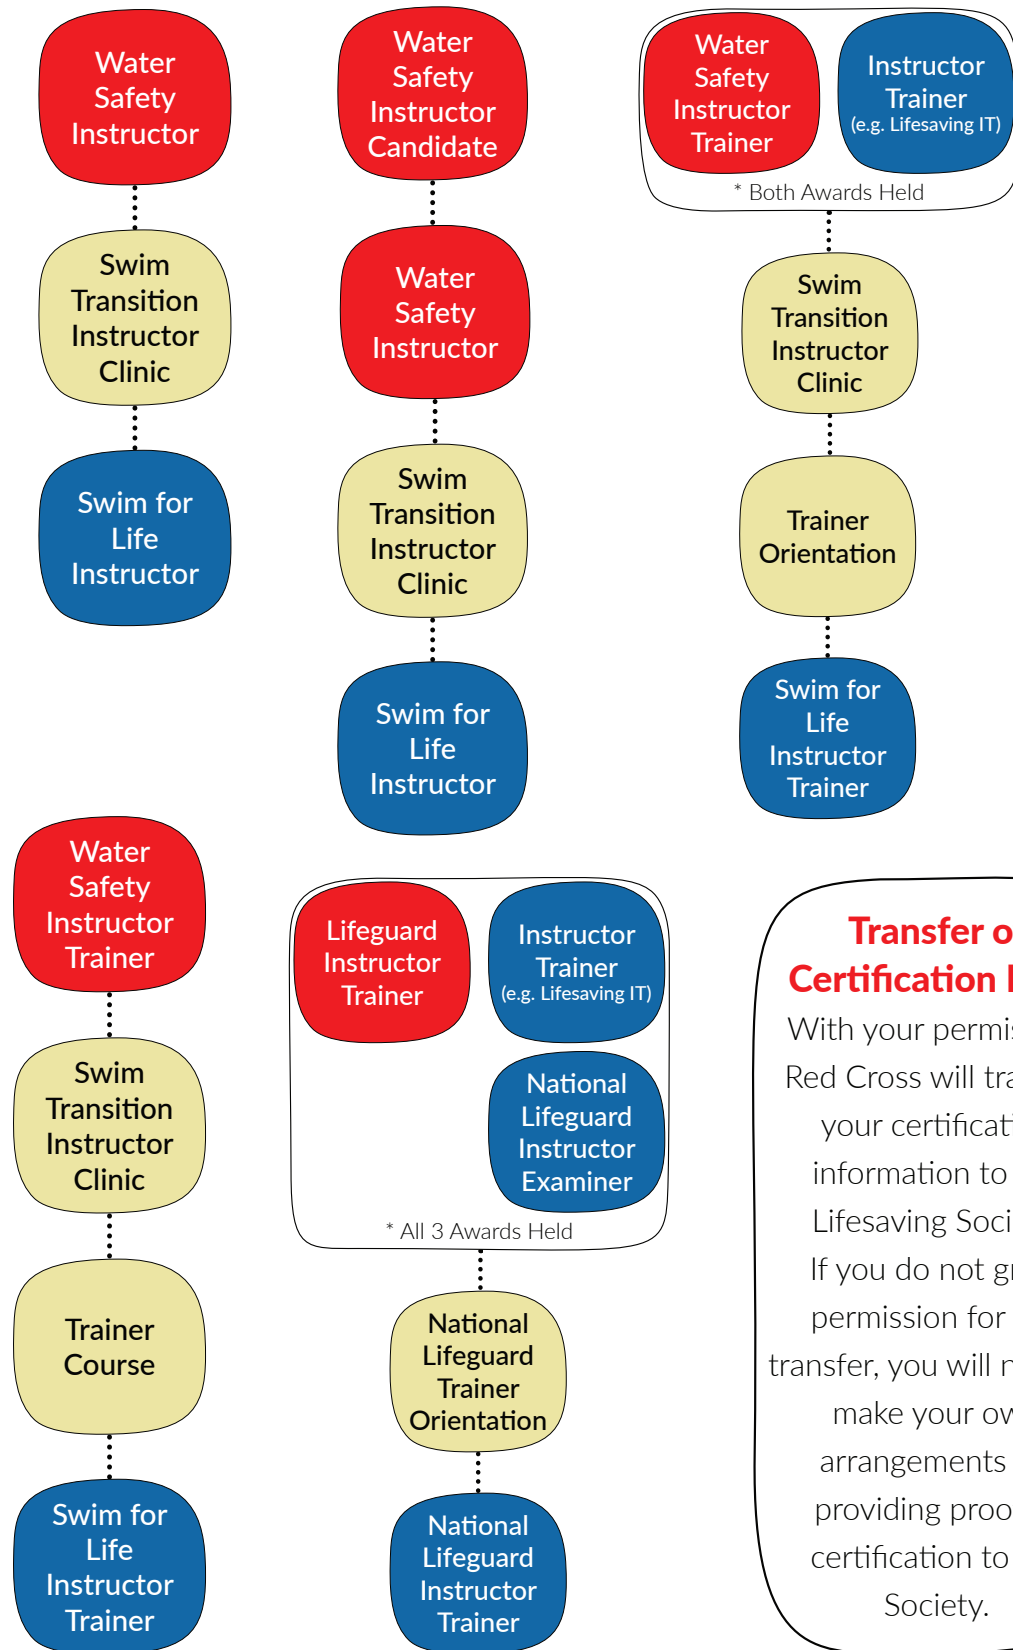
Water Safety Instructor

Swim Transition Instructor Clinic

Swim for Life Instructor

Water Safety Instructor Candidate

Water Safety Instructor

Swim Transition Instructor Clinic

Swim for Life Instructor

Water Safety Instructor Trainer

Instructor Trainer (e.g. Lifesaving IT)

* Both Awards Held

Swim Transition Instructor Clinic

Trainer Orientation

Swim for Life Instructor Trainer

Water Safety Instructor Trainer

Swim Transition Instructor Clinic

Trainer Course

Swim for Life Instructor Trainer

Lifeguard Instructor Trainer

Instructor Trainer (e.g. Lifesaving IT)

National Lifeguard Instructor Examiner

* All 3 Awards Held

National Lifeguard Trainer Orientation

National Lifeguard Instructor Trainer

Transfer o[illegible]
Certification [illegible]
With your permi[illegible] Red Cross will tra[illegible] your certificat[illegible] information to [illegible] Lifesaving Soci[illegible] If you do not g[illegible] permission for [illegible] transfer, you will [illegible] make your ow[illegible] arrangements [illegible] providing proo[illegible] certification to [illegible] Society.